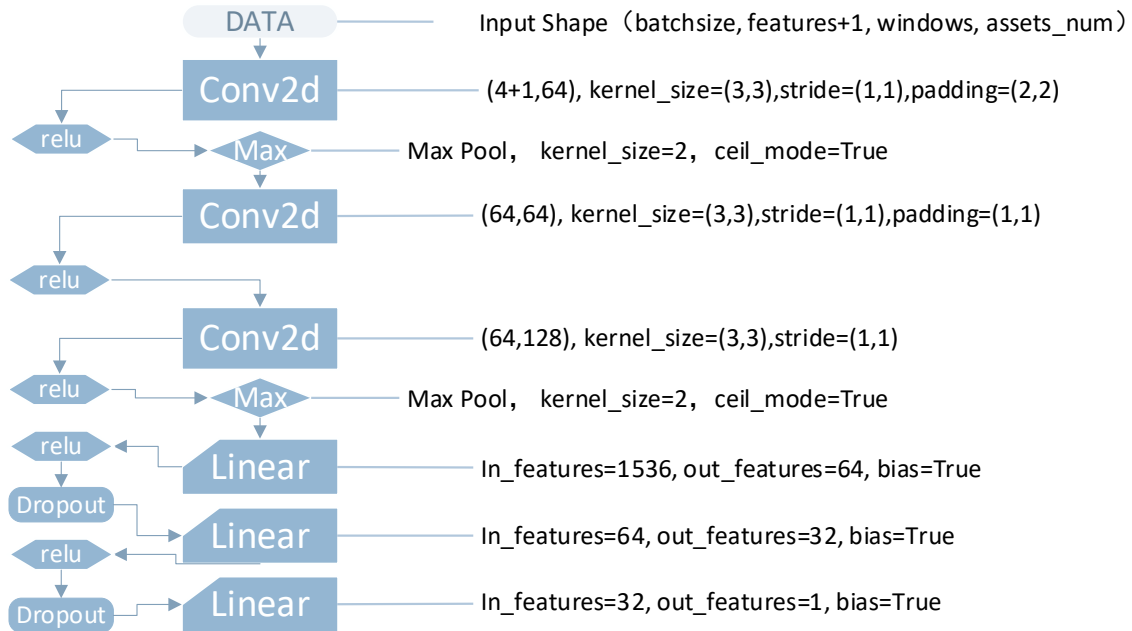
DATA
Input Shape（batchsize, features+1, windows, assets_num）

Conv2d
(4+1,64), kernel_size=(3,3),stride=(1,1),padding=(2,2)

relu
Max
Max Pool， kernel_size=2，ceil_mode=True

Conv2d
(64,64), kernel_size=(3,3),stride=(1,1),padding=(1,1)

relu

Conv2d
(64,128), kernel_size=(3,3),stride=(1,1)

relu
Max
Max Pool， kernel_size=2，ceil_mode=True

relu
Linear
In_features=1536, out_features=64, bias=True

Dropout
Linear
In_features=64, out_features=32, bias=True

relu

Dropout
Linear
In_features=32, out_features=1, bias=True